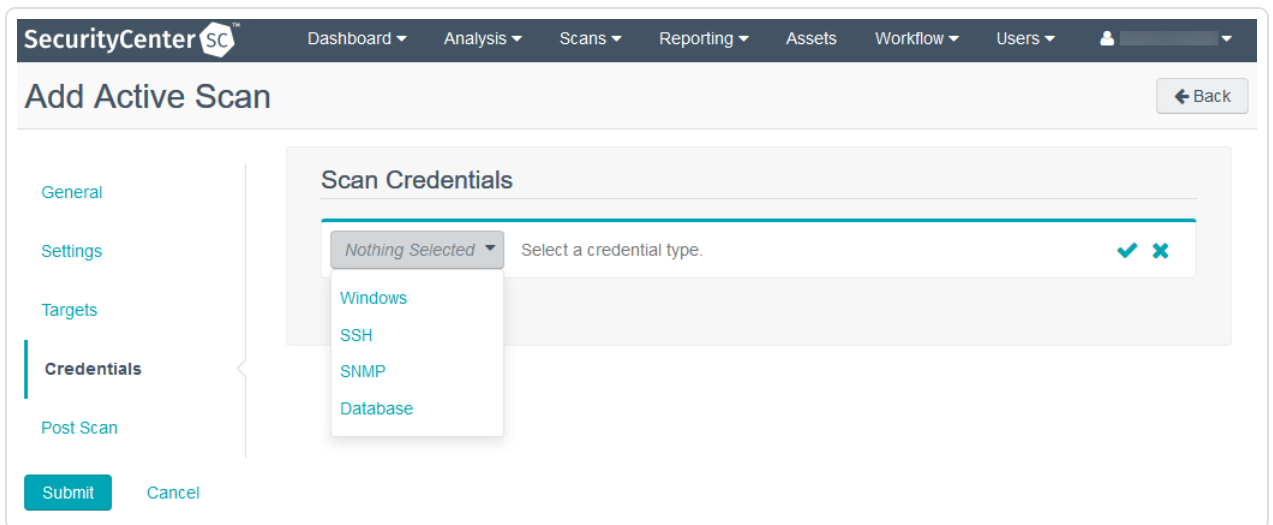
SecurityCenter SC™ Dashboard ▾ Analysis ▾ Scans ▾ Reporting ▾ Assets Workflow ▾ Users ▾ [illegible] ▾

Add Active Scan

← Back

General

Settings

Targets

Credentials

Post Scan

Scan Credentials

Nothing Selected ▾ Select a credential type.

Windows

SSH

SNMP

Database

Submit Cancel